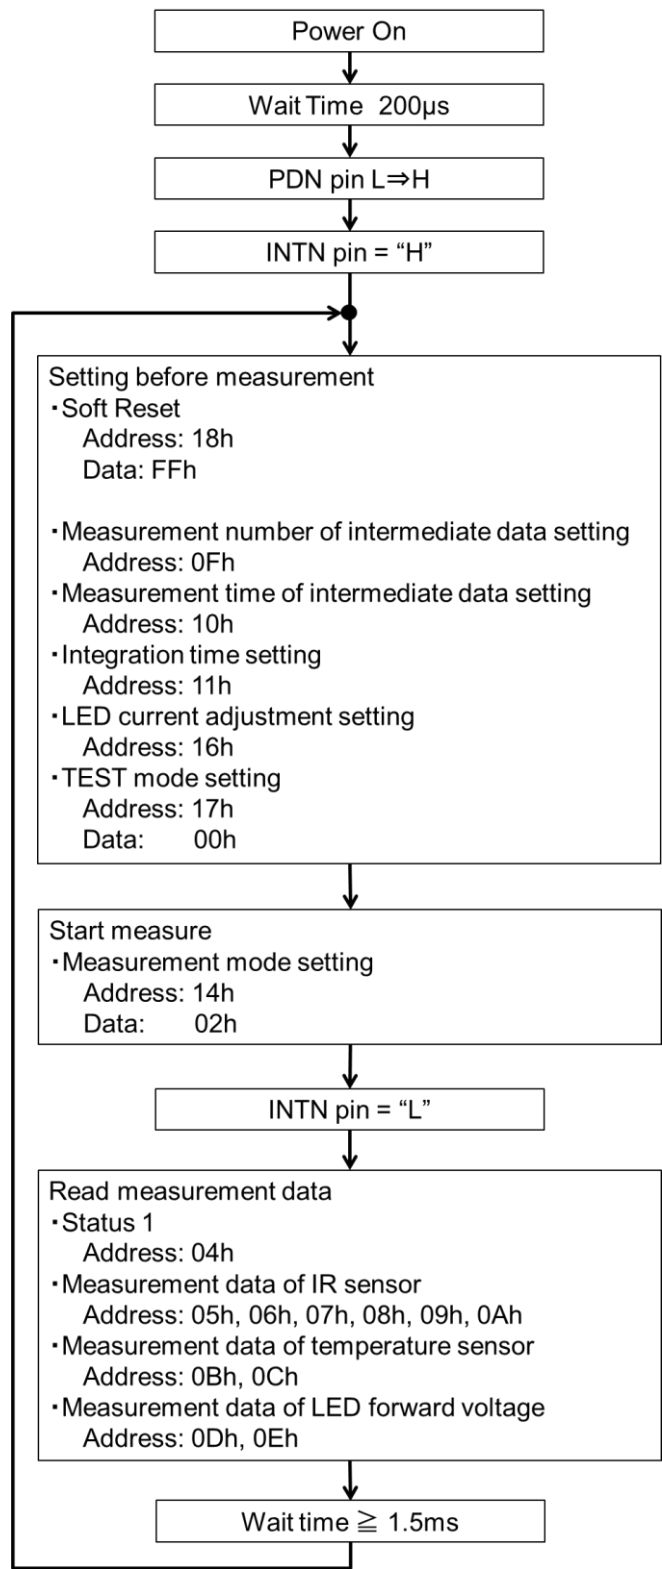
Power On

Wait Time 200μs

PDN pin L⇒H

INTN pin = “H”

Setting before measurement
・Soft Reset
Address: 18h
Data: FFh

・Measurement number of intermediate data setting
Address: 0Fh
・Measurement time of intermediate data setting
Address: 10h
・Integration time setting
Address: 11h
・LED current adjustment setting
Address: 16h
・TEST mode setting
Address: 17h
Data: 00h

Start measure
・Measurement mode setting
Address: 14h
Data: 02h

INTN pin = “L”

Read measurement data
・Status 1
Address: 04h
・Measurement data of IR sensor
Address: 05h, 06h, 07h, 08h, 09h, 0Ah
・Measurement data of temperature sensor
Address: 0Bh, 0Ch
・Measurement data of LED forward voltage
Address: 0Dh, 0Eh

Wait time ≧ 1.5ms